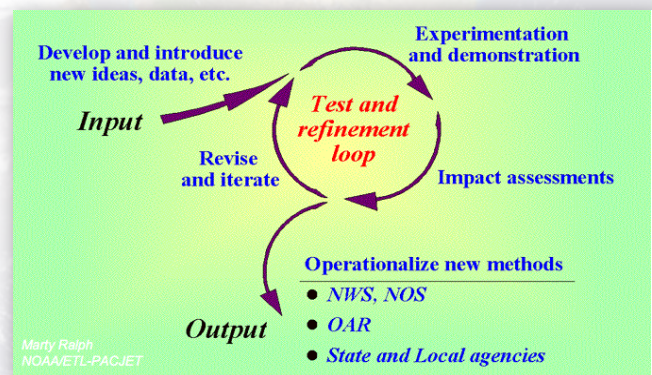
Develop and introduce new ideas, data, etc.

Experimentation and demonstration

Input

Test and refinement loop

Revise and iterate

Impact assessments

Operationalize new methods

- NWS, NOS
- OAR
- State and Local agencies

Output

Marty Ralph
NOAA/ETL-PACJET